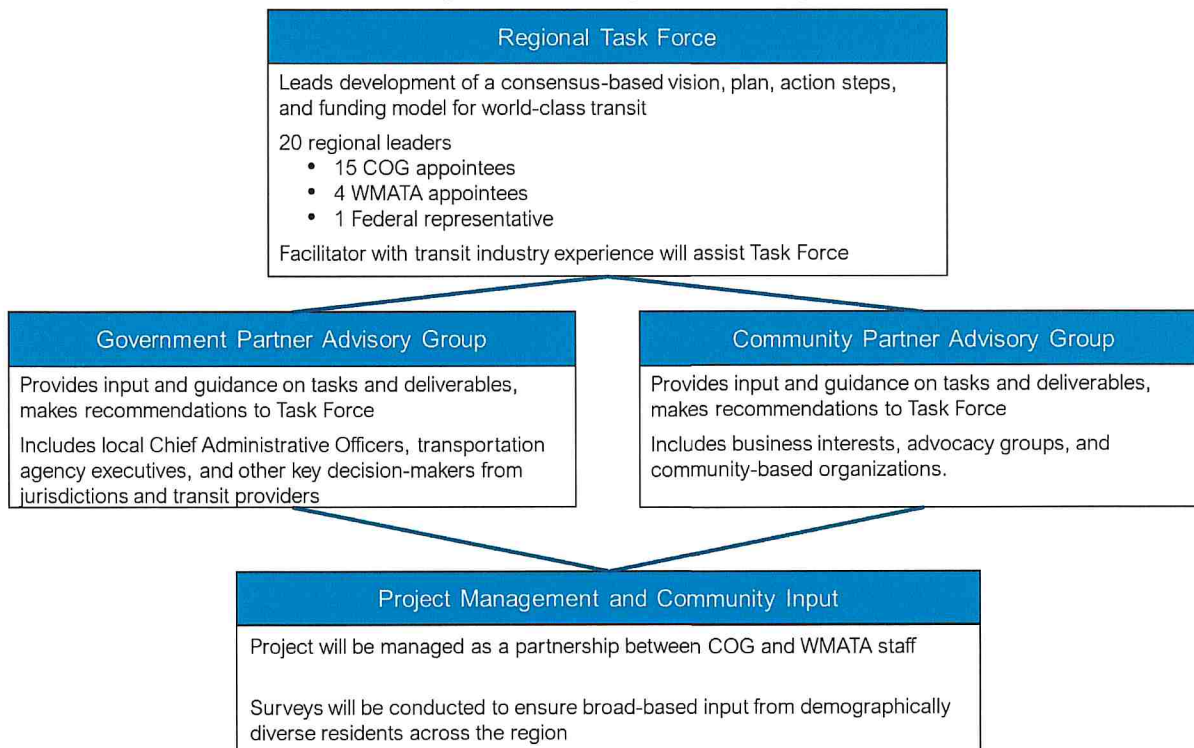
Regional Task Force

Leads development of a consensus-based vision, plan, action steps, and funding model for world-class transit

20 regional leaders
• 15 COG appointees
• 4 WMATA appointees
• 1 Federal representative

Facilitator with transit industry experience will assist Task Force

Government Partner Advisory Group

Provides input and guidance on tasks and deliverables, makes recommendations to Task Force

Includes local Chief Administrative Officers, transportation agency executives, and other key decision-makers from jurisdictions and transit providers

Community Partner Advisory Group

Provides input and guidance on tasks and deliverables, makes recommendations to Task Force

Includes business interests, advocacy groups, and community-based organizations.

Project Management and Community Input

Project will be managed as a partnership between COG and WMATA staff

Surveys will be conducted to ensure broad-based input from demographically diverse residents across the region